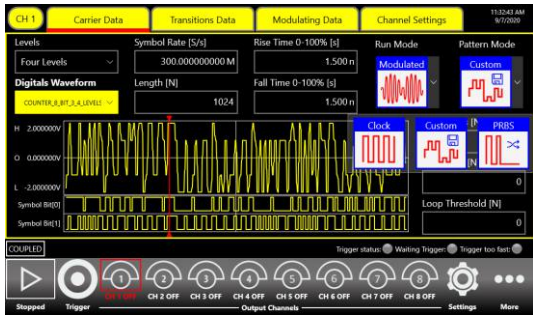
CH 1
Carrier Data
Transitions Data
Modulating Data
Channel Settings
11:32:43 AM 9/7/2020

Levels
Four Levels
Symbol Rate [S/s]
300.000000000 M
Rise Time 0-100% [s]
1.500 n
Run Mode
Modulated
Pattern Mode
Custom

Digitals Waveform
COUNTER_8_BIT_0_4_LEVELS
Length [N]
1024
Fall Time 0-100% [s]
1.500 n

Clock
Custom
PRBS
[N]

H 2.000000V
O 0.000000V
L -2.000000V
Symbol Bit[0]
Symbol Bit[1]

0
Loop Threshold [N]
0

COUPLED
Trigger status: Waiting Trigger: Trigger too fast:

Stopped
Trigger
1 CH 1 ON
2 CH 2 OFF
3 CH 3 OFF
4 CH 4 OFF
5 CH 5 OFF
6 CH 6 OFF
7 CH 7 OFF
8 CH 8 OFF
Output Channels
Settings
More